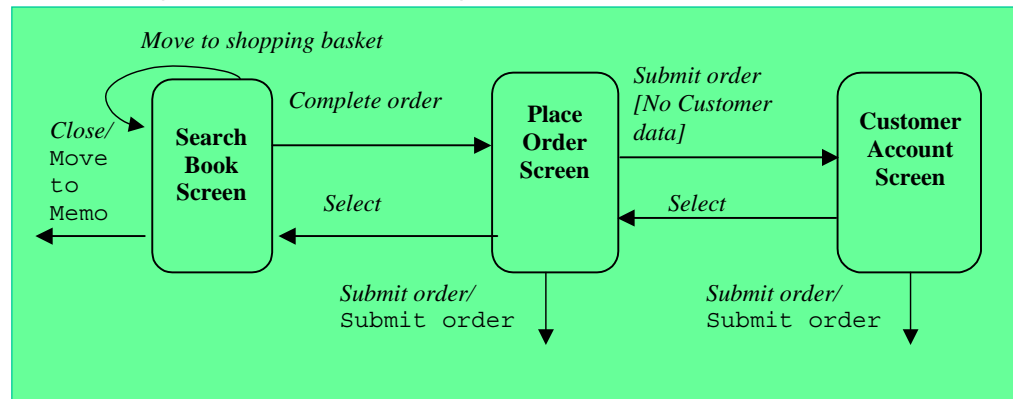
Move to shopping basket

Close/ Move to Memo

Search Book Screen

Complete order

Select

Place Order Screen

Submit order [No Customer data]

Select

Customer Account Screen

Submit order/ Submit order

Submit order/ Submit order